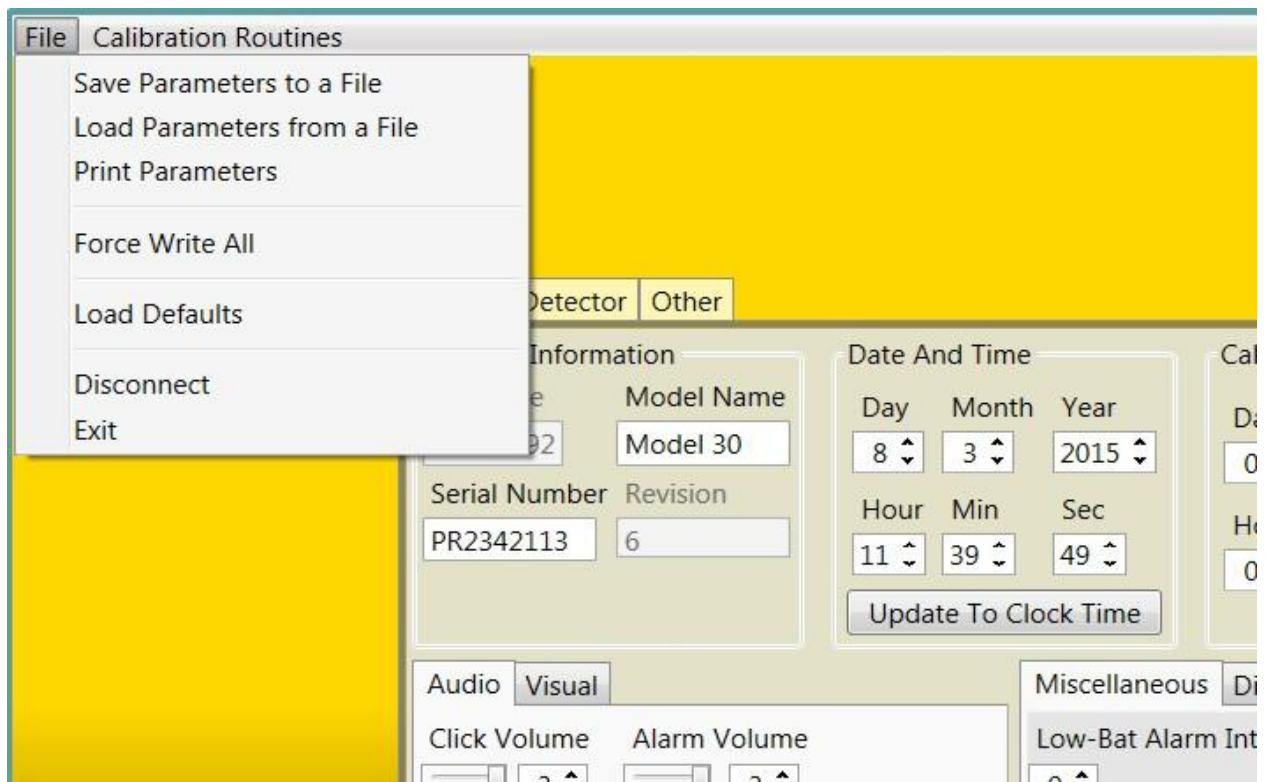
File Calibration Routines

Save Parameters to a File
Load Parameters from a File
Print Parameters

Force Write All

Load Defaults

Disconnect
Exit

Detector Other

Information
e
92
Model Name
Model 30
Serial Number Revision
PR2342113 6

Date And Time
Day Month Year
8 3 2015
Hour Min Sec
11 39 49
Update To Clock Time

Cal
Da
0
Ho
0

Audio Visual
Click Volume Alarm Volume

Miscellaneous Di
Low-Bat Alarm Int